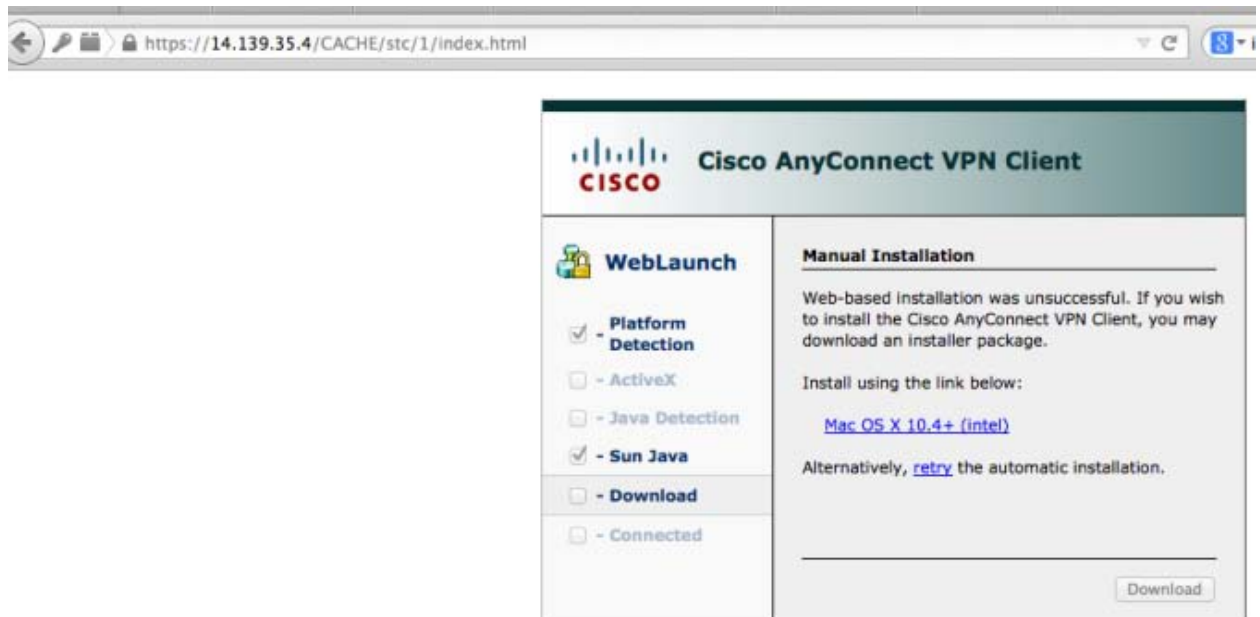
https://14.139.35.4/CACHE/stc/1/index.html

CISCO Cisco AnyConnect VPN Client

WebLaunch

- Platform Detection
- ActiveX
- Java Detection
- Sun Java
- Download
- Connected

Manual Installation

Web-based installation was unsuccessful. If you wish to install the Cisco AnyConnect VPN Client, you may download an installer package.

Install using the link below:

Mac OS X 10.4+ (intel)

Alternatively, retry the automatic installation.

Download